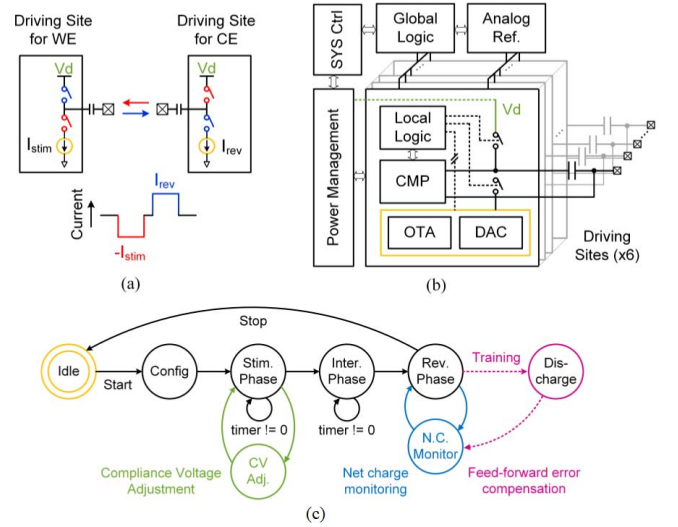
Driving Site for WE

Driving Site for CE

Vd

Vd

$I_{stim}$

$I_{rev}$

Current

$I_{rev}$

$-I_{stim}$

(a)

SYS Ctrl

Global Logic

Analog Ref.

Power Management

Local Logic

Vd

CMP

OTA

DAC

Driving Sites (x6)

(b)

Stop

Idle

Start

Config

Stim. Phase

Inter. Phase

Rev. Phase

Training

Dis-charge

timer != 0

timer != 0

CV Adj.

N.C. Monitor

Compliance Voltage Adjustment

Net charge monitoring

Feed-forward error compensation

(c)